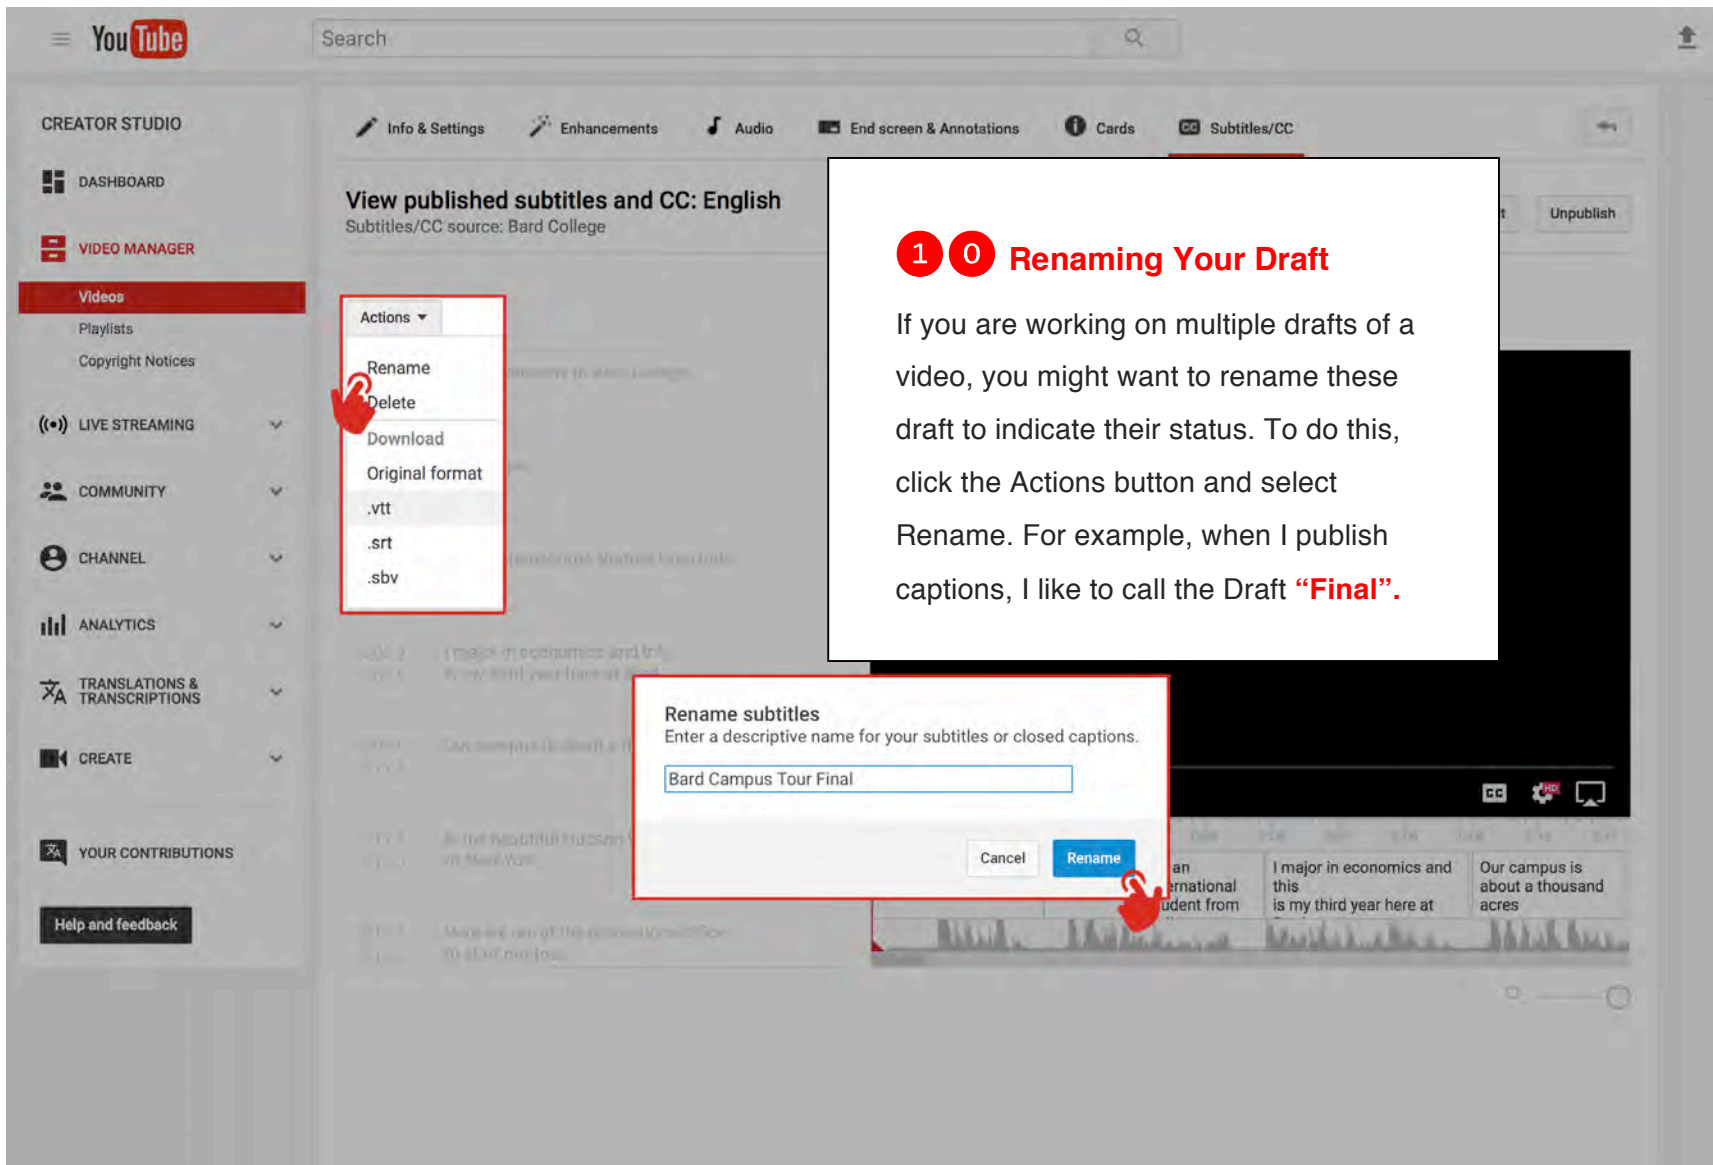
YouTube

Search

CREATOR STUDIO

DASHBOARD

VIDEO MANAGER

Videos

Playlists

Copyright Notices

LIVE STREAMING

COMMUNITY

CHANNEL

ANALYTICS

TRANSLATIONS & TRANSCRIPTIONS

CREATE

YOUR CONTRIBUTIONS

Help and feedback

Info & Settings Enhancements Audio End screen & Annotations Cards Subtitles/CC

View published subtitles and CC: English
Subtitles/CC source: Bard College

Unpublish

Actions

Rename
Delete
Download
Original format
.vtt
.srt
.sbv

1 0 Renaming Your Draft

If you are working on multiple drafts of a video, you might want to rename these draft to indicate their status. To do this, click the Actions button and select Rename. For example, when I publish captions, I like to call the Draft "Final".

Rename subtitles
Enter a descriptive name for your subtitles or closed captions.

Bard Campus Tour Final

Cancel Rename

an
ernational
udent from

I major in economics and this
is my third year here at

Our campus is about a thousand acres